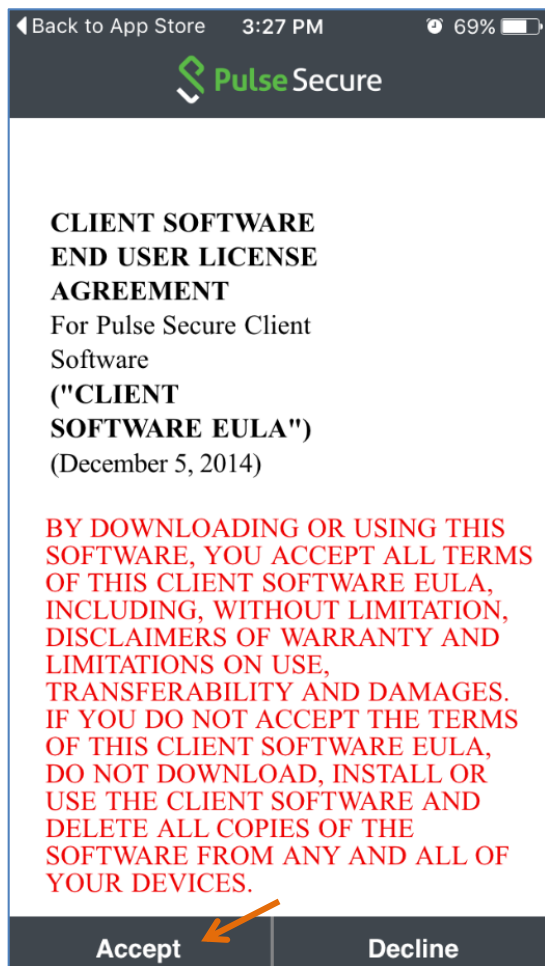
◀ Back to App Store 3:27 PM 69%

Pulse Secure

CLIENT SOFTWARE END USER LICENSE AGREEMENT
For Pulse Secure Client Software
("CLIENT SOFTWARE EULA")
(December 5, 2014)

BY DOWNLOADING OR USING THIS SOFTWARE, YOU ACCEPT ALL TERMS OF THIS CLIENT SOFTWARE EULA, INCLUDING, WITHOUT LIMITATION, DISCLAIMERS OF WARRANTY AND LIMITATIONS ON USE, TRANSFERABILITY AND DAMAGES. IF YOU DO NOT ACCEPT THE TERMS OF THIS CLIENT SOFTWARE EULA, DO NOT DOWNLOAD, INSTALL OR USE THE CLIENT SOFTWARE AND DELETE ALL COPIES OF THE SOFTWARE FROM ANY AND ALL OF YOUR DEVICES.

Accept Decline